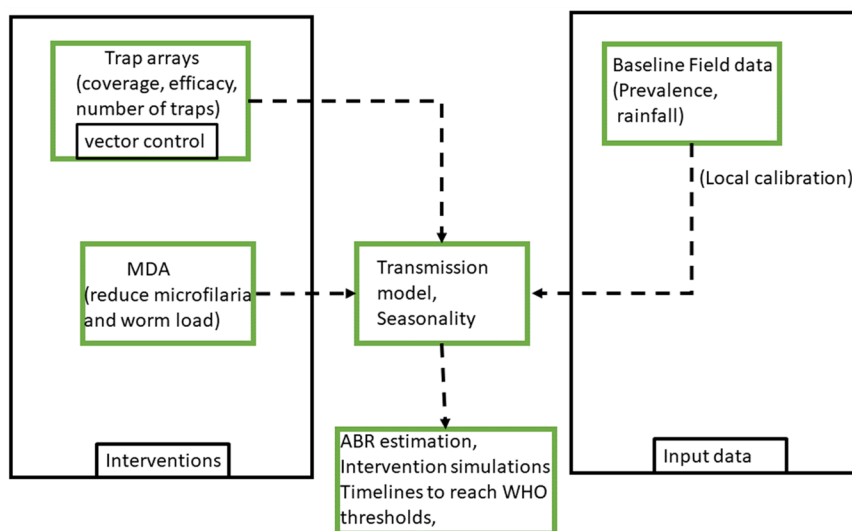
Trap arrays (coverage, efficacy, number of traps)

vector control

MDA (reduce microfilaria and worm load)

Interventions

Baseline Field data (Prevalence, rainfall)

(Local calibration)

Transmission model, Seasonality

Input data

ABR estimation, Intervention simulations Timelines to reach WHO thresholds,